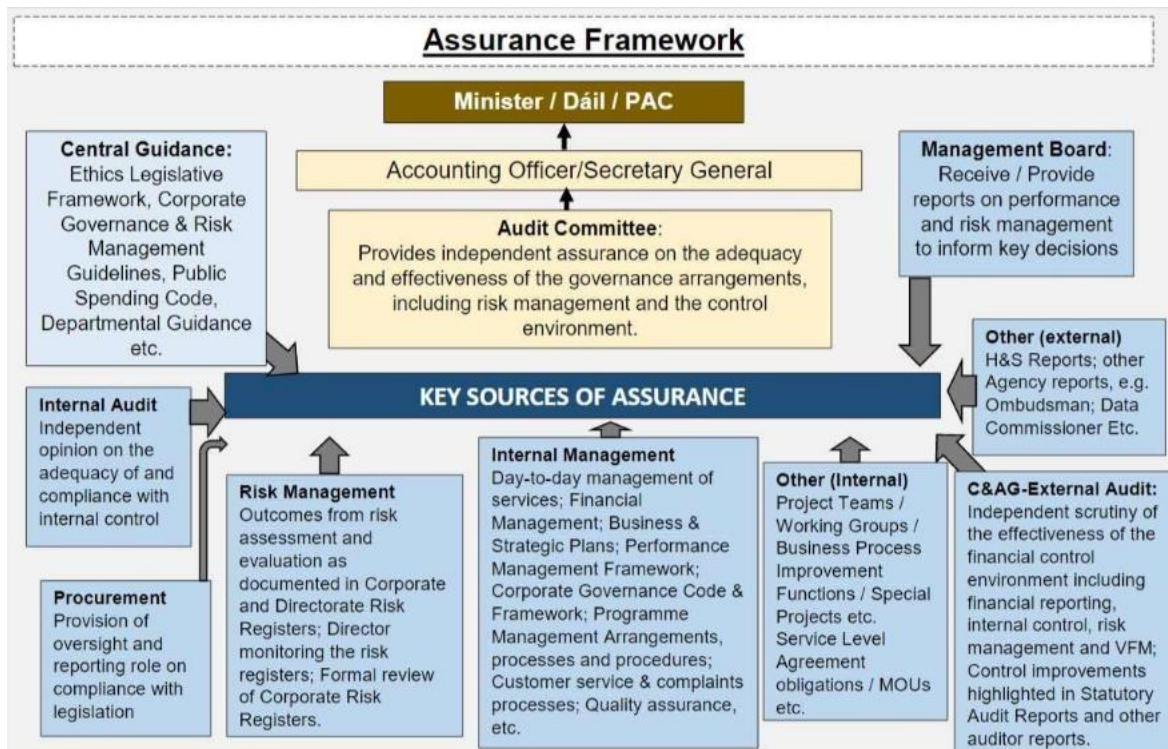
Assurance Framework

Minister / Dáil / PAC

Accounting Officer/Secretary General

Audit Committee: Provides independent assurance on the adequacy and effectiveness of the governance arrangements, including risk management and the control environment.

Central Guidance: Ethics Legislative Framework, Corporate Governance & Risk Management Guidelines, Public Spending Code, Departmental Guidance etc.

Management Board: Receive / Provide reports on performance and risk management to inform key decisions

KEY SOURCES OF ASSURANCE

Internal Audit Independent opinion on the adequacy of and compliance with internal control

Other (external) H&S Reports; other Agency reports, e.g. Ombudsman; Data Commissioner Etc.

Procurement Provision of oversight and reporting role on compliance with legislation

Risk Management Outcomes from risk assessment and evaluation as documented in Corporate and Directorate Risk Registers; Director monitoring the risk registers; Formal review of Corporate Risk Registers.

Internal Management Day-to-day management of services; Financial Management; Business & Strategic Plans; Performance Management Framework; Corporate Governance Code & Framework; Programme Management Arrangements, processes and procedures; Customer service & complaints processes; Quality assurance, etc.

Other (Internal) Project Teams / Working Groups / Business Process Improvement Functions / Special Projects etc. Service Level Agreement obligations / MOUs etc.

C&AG-External Audit: Independent scrutiny of the effectiveness of the financial control environment including financial reporting, internal control, risk management and VFM; Control improvements highlighted in Statutory Audit Reports and other auditor reports.